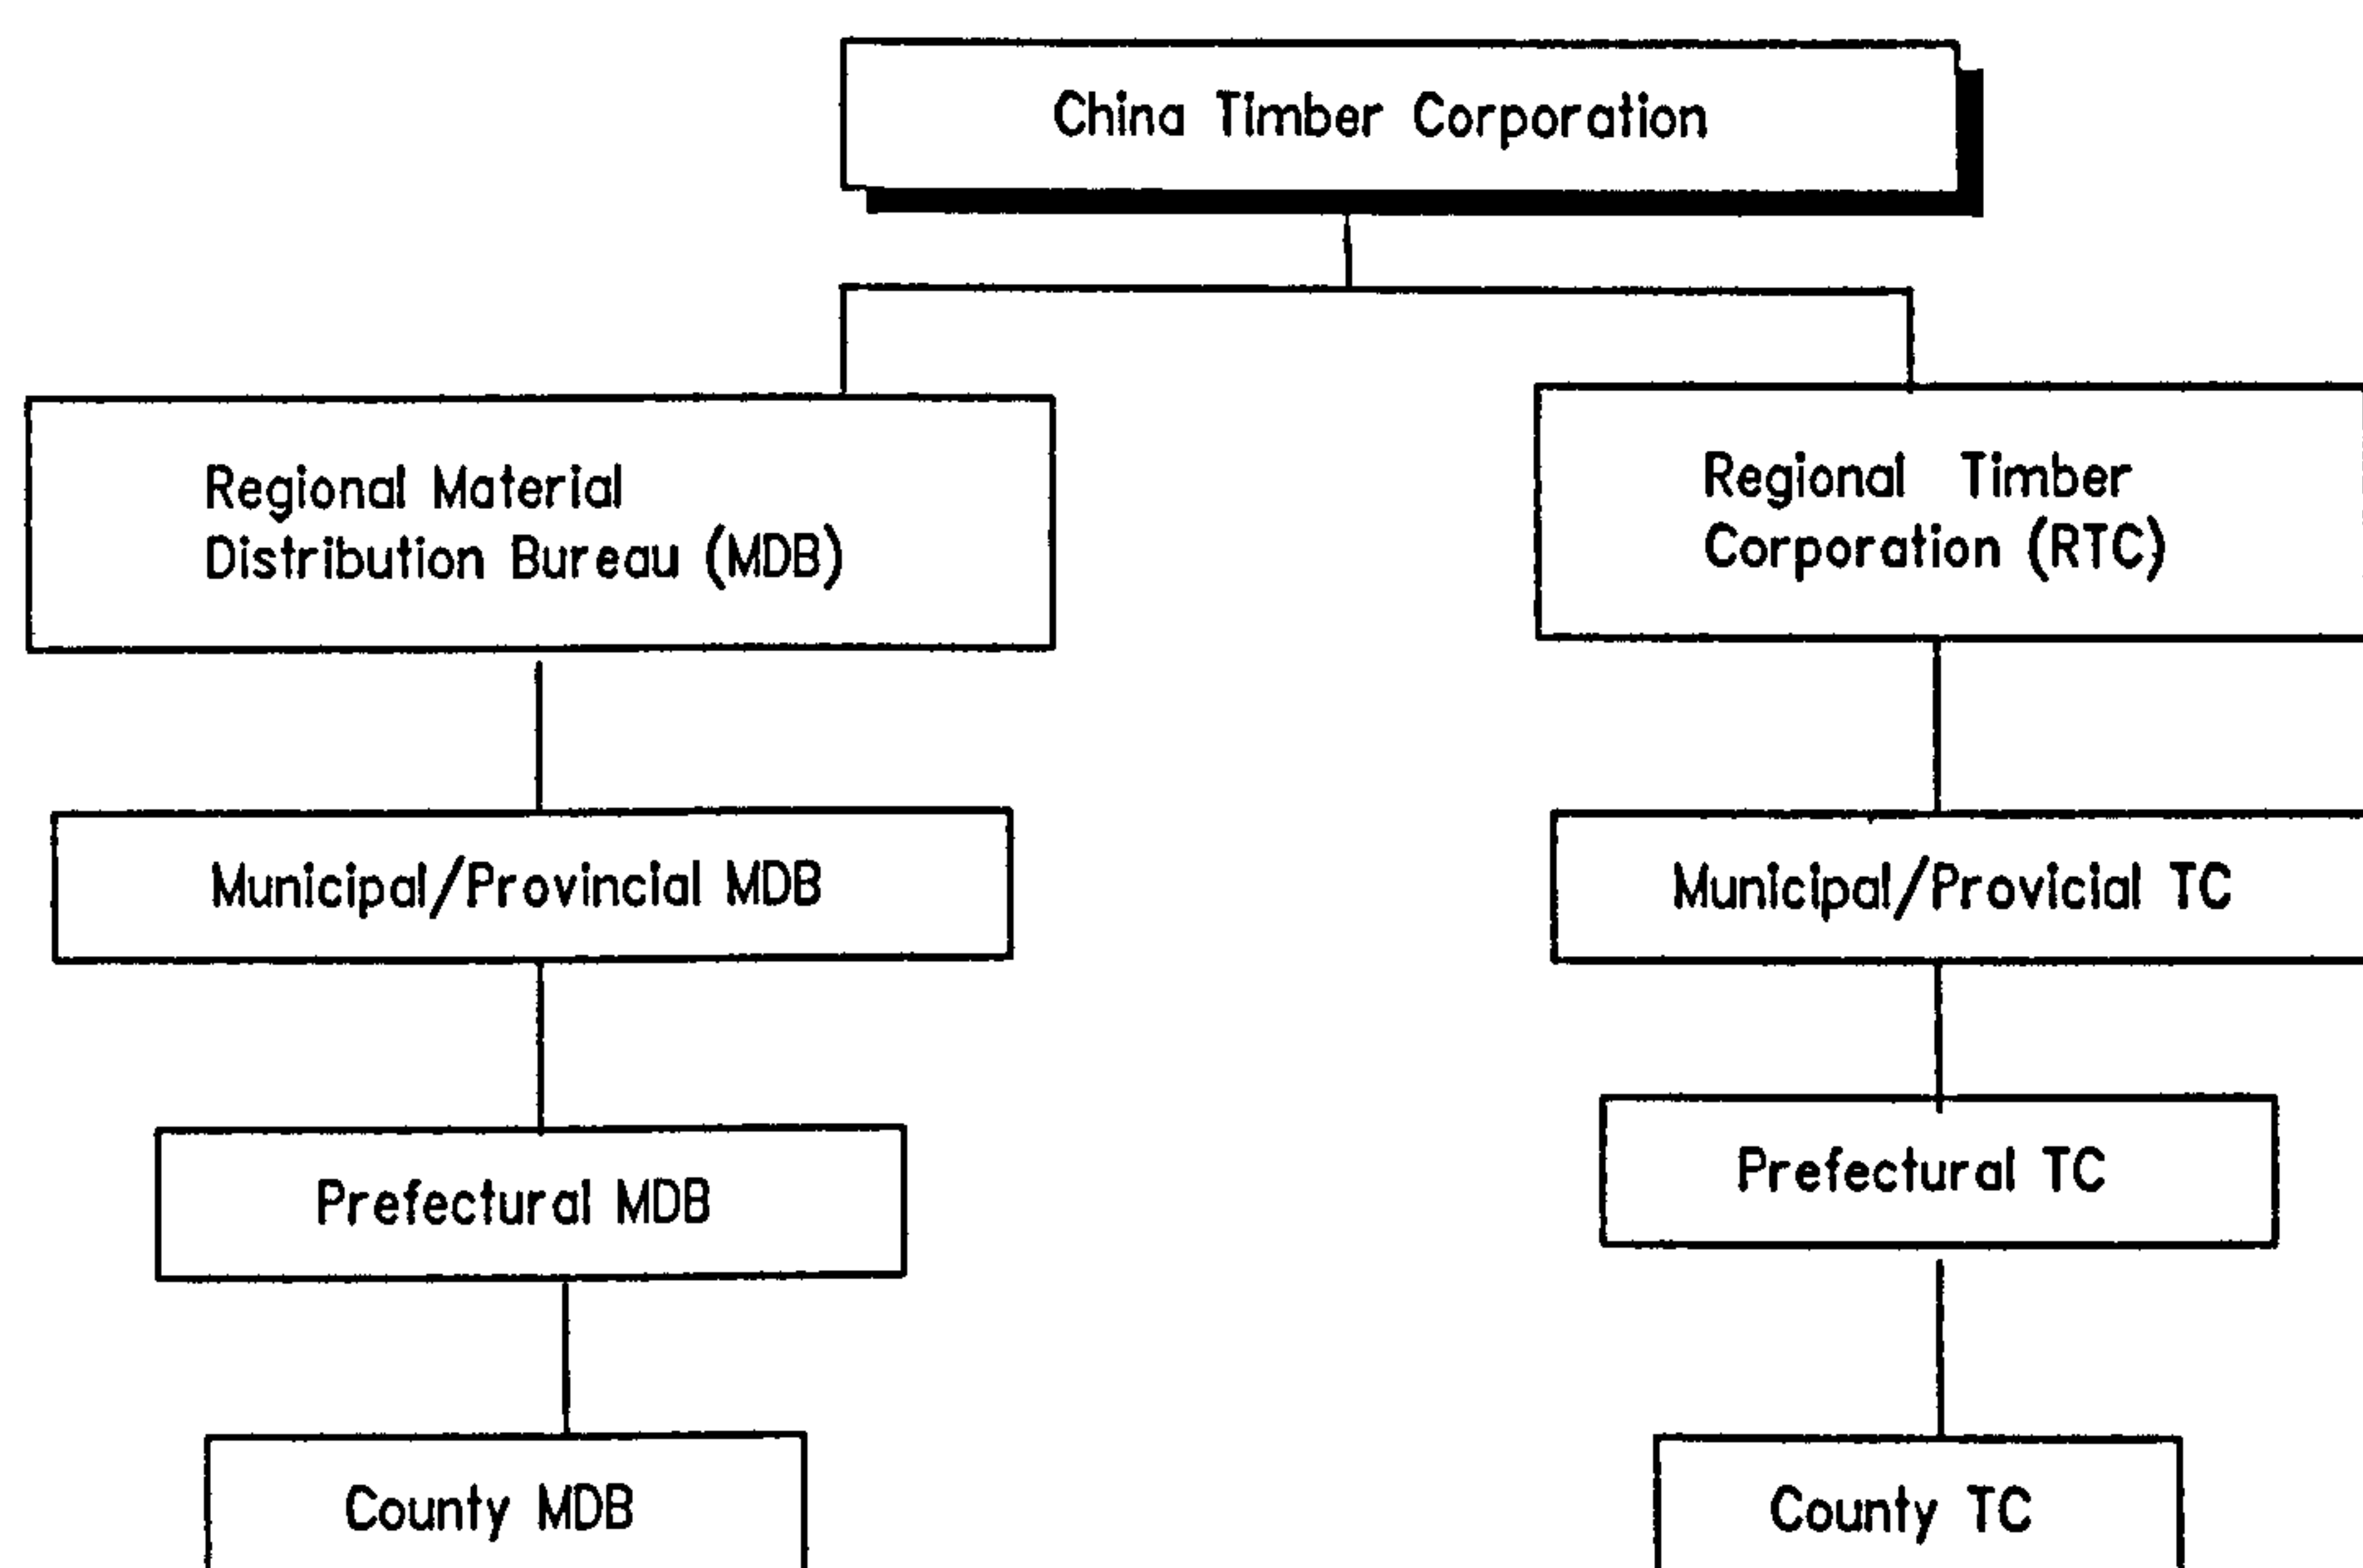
China Timber Corporation

Regional Material Distribution Bureau (MDB)

Municipal/Provincial MDB

Prefectural MDB

County MDB

Regional Timber Corporation (RTC)

Municipal/Provicial TC

Prefectural TC

County TC